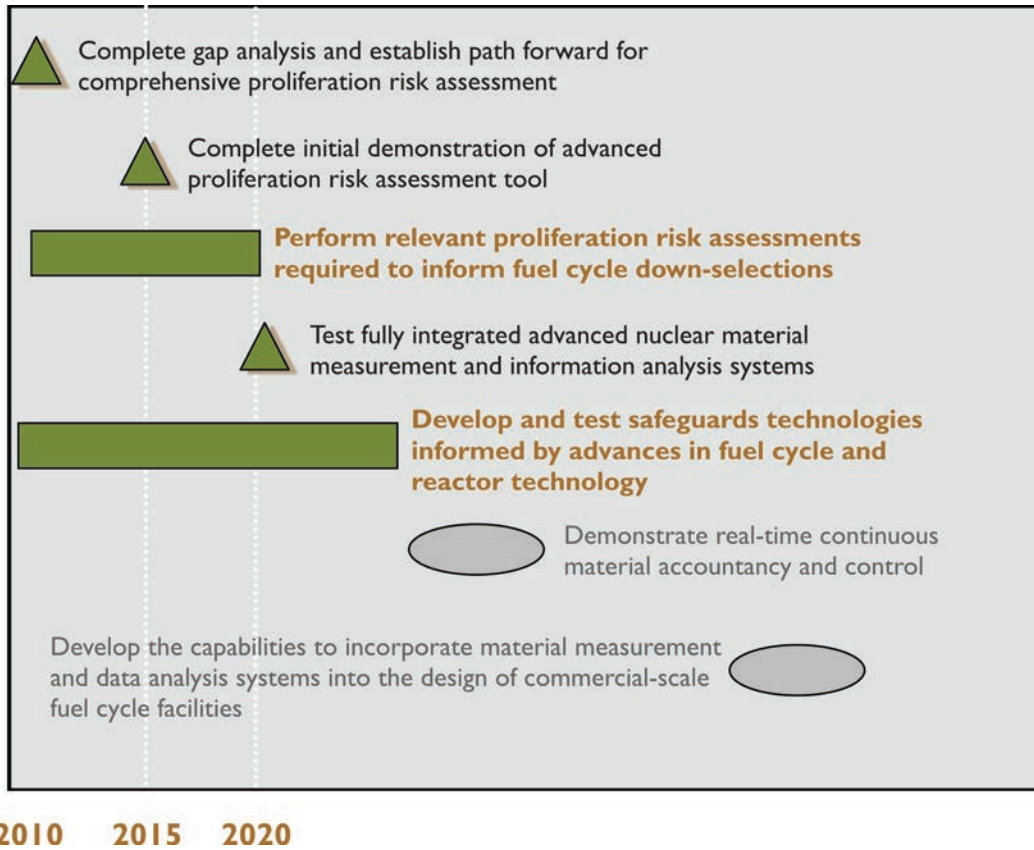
Complete gap analysis and establish path forward for comprehensive proliferation risk assessment

Complete initial demonstration of advanced proliferation risk assessment tool

Perform relevant proliferation risk assessments required to inform fuel cycle down-selections

Test fully integrated advanced nuclear material measurement and information analysis systems

Develop and test safeguards technologies informed by advances in fuel cycle and reactor technology

Demonstrate real-time continuous material accountancy and control

Develop the capabilities to incorporate material measurement and data analysis systems into the design of commercial-scale fuel cycle facilities

2010 2015 2020